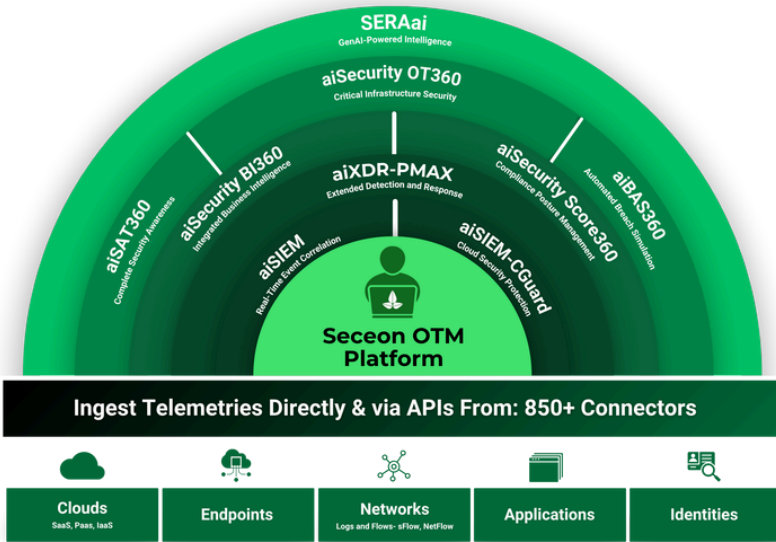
SERAai
GenAI-Powered Intelligence

aiSecurity OT360
Critical Infrastructure Security

aiSAT360
Complete Security Awareness

aiSecurity BI360
Integrated Business Intelligence

aiXDR-PMAX
Extended Detection and Response

aiSecurity Score360
Compliance Posture Management

aiBAS360
Automated Breach Simulation

aiSIEM
Real-Time Event Correlation

aiSIEM-CGuard
Cloud Security Protection

Seceon OTM Platform

Ingest Telemetries Directly & via APIs From: 850+ Connectors

Clouds
SaaS, Paas, IaaS

Endpoints

Networks
Logs and Flows- sFlow, NetFlow

Applications

Identities